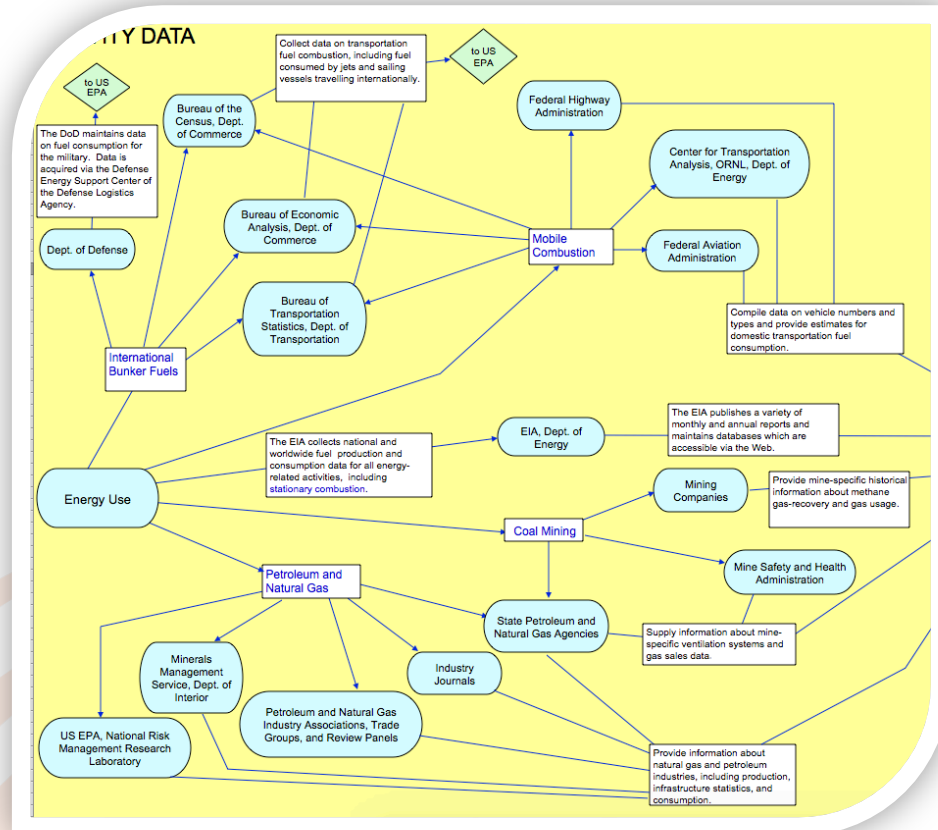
TY DATA

to US EPA

The DoD maintains data on fuel consumption for the military. Data is acquired via the Defense Energy Support Center of the Defense Logistics Agency.

Dept. of Defense

Bureau of the Census, Dept. of Commerce

Collect data on transportation fuel combustion, including fuel consumed by jets and sailing vessels travelling internationally.

to US EPA

Federal Highway Administration

Center for Transportation Analysis, ORNL, Dept. of Energy

Bureau of Economic Analysis, Dept. of Commerce

Mobile Combustion

Federal Aviation Administration

Bureau of Transportation Statistics, Dept. of Transportation

Compile data on vehicle numbers and types and provide estimates for domestic transportation fuel consumption.

International Bunker Fuels

The EIA publishes a variety of monthly and annual reports and maintains databases which are accessible via the Web.

The EIA collects national and worldwide fuel production and consumption data for all energy-related activities, including stationary combustion.

EIA, Dept. of Energy

Energy Use

Mining Companies

Provide mine-specific historical information about methane gas-recovery and gas usage.

Coal Mining

Mine Safety and Health Administration

Petroleum and Natural Gas

State Petroleum and Natural Gas Agencies

Supply information about mine-specific ventilation systems and gas sales data.

Minerals Management Service, Dept. of Interior

Industry Journals

Petroleum and Natural Gas Industry Associations, Trade Groups, and Review Panels

US EPA, National Risk Management Research Laboratory

Provide information about natural gas and petroleum industries, including production, infrastructure statistics, and consumption.